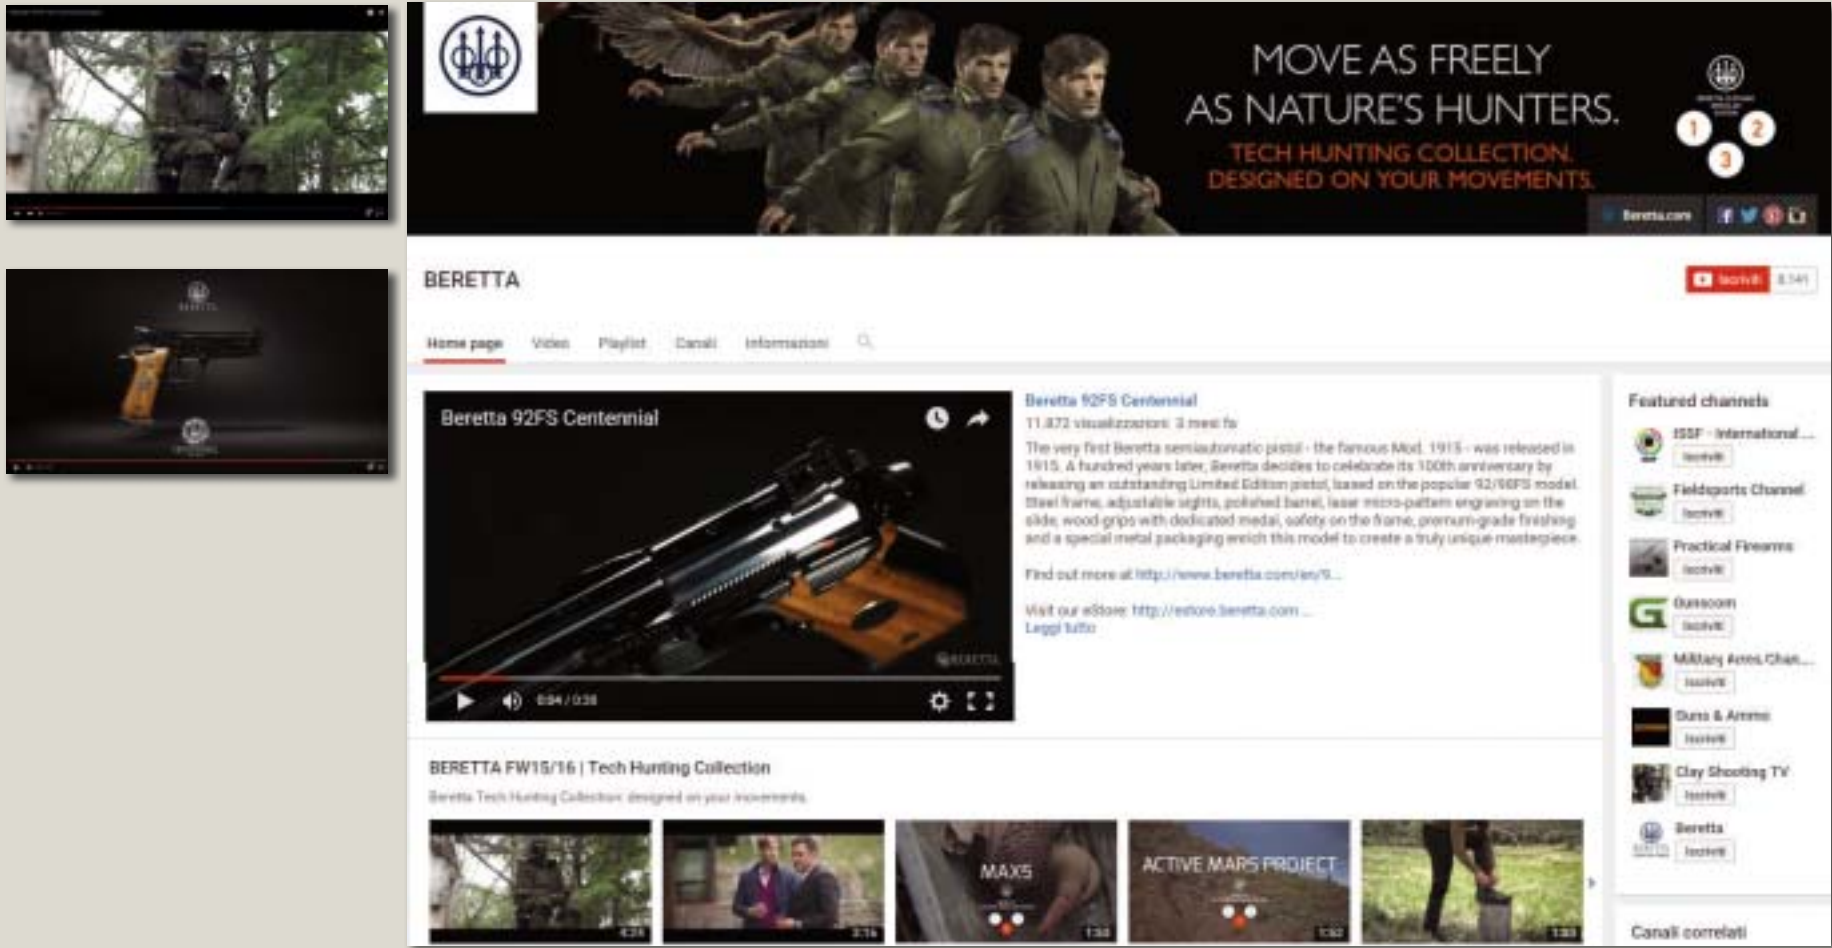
MOVE AS FREELY AS NATURE'S HUNTERS.

TECH HUNTING COLLECTION. DESIGNED ON YOUR MOVEMENTS.

1 2 3

Beretta.com

BERETTA

Iscriviti 8.141

Home page Video Playlist Canali Informazioni

Beretta 92FS Centennial

0:04 / 0:38

Beretta 92FS Centennial

11.872 visualizzazioni 3 mesi fa

The very first Beretta semiautomatic pistol - the famous Mod. 1915 - was released in 1915. A hundred years later, Beretta decides to celebrate its 100th anniversary by releasing an outstanding Limited Edition pistol, based on the popular 92/96FS model. Steel frame, adjustable sights, polished barrel, laser micro-pattern engraving on the slide, wood grips with dedicated medal, safety on the frame, premium-grade finishing and a special metal packaging enrich this model to create a truly unique masterpiece.

Find out more at http://www.beretta.com/en/9...

Visit our eStore: http://estore.beretta.com ...

Leggi tutto

Featured channels

ISSF - International ...
Iscriviti

Fieldsports Channel
Iscriviti

Practical Firearms
Iscriviti

Gunscom
Iscriviti

Military Arms Chan...
Iscriviti

Guns & Ammo
Iscriviti

Clay Shooting TV
Iscriviti

Beretta
Iscriviti

Canali correlati

BERETTA FW15/16 | Tech Hunting Collection

Beretta Tech Hunting Collection: designed on your movements.

4:23

2:16

MAX5

1:30

ACTIVE MARS PROJECT

1:52

1:33